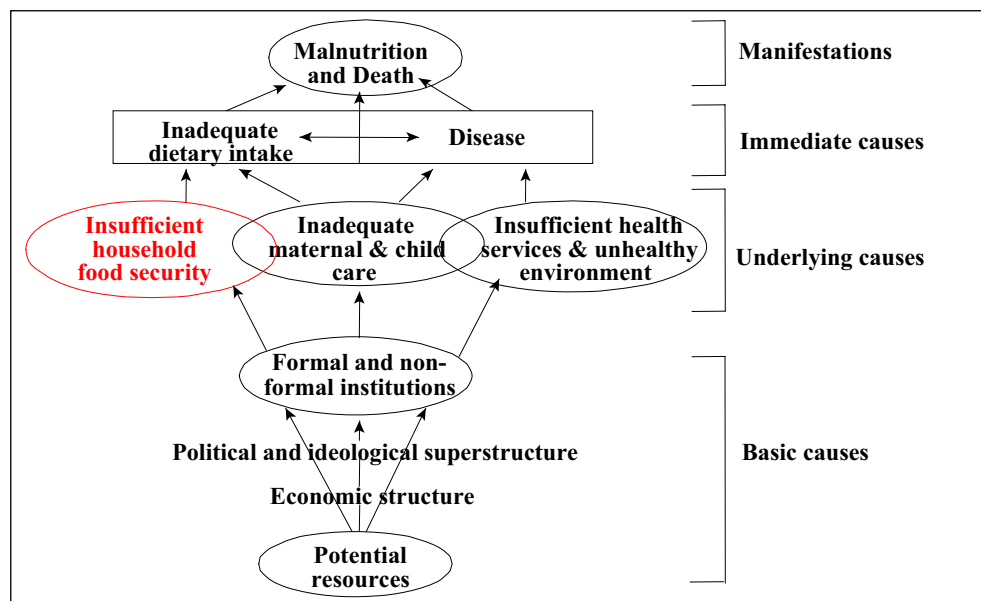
Malnutrition and Death

Manifestations

Inadequate dietary intake

Disease

Immediate causes

Insufficient household food security

Inadequate maternal & child care

Insufficient health services & unhealthy environment

Underlying causes

Formal and non-formal institutions

Political and ideological superstructure

Economic structure

Basic causes

Potential resources